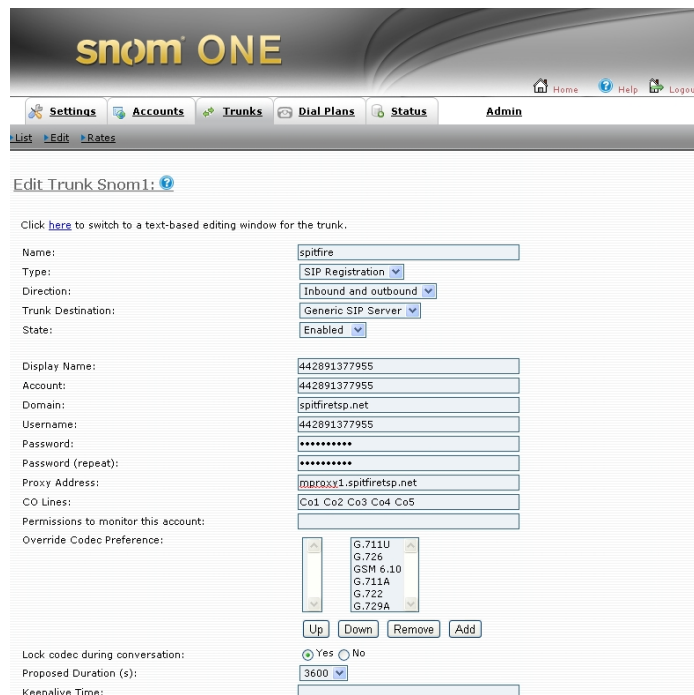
snom ONE

Home Help Logou

Settings Accounts Trunks Dial Plans Status Admin

List Edit Rates

Edit Trunk Snom1:

Click here to switch to a text-based editing window for the trunk.

| | |
|---|---|
| Name: | spitfire |
| Type: | SIP Registration |
| Direction: | Inbound and outbound |
| Trunk Destination: | Generic SIP Server |
| State: | Enabled |
| Display Name: | 442891377955 |
| Account: | 442891377955 |
| Domain: | spitfiretsp.net |
| Username: | 442891377955 |
| Password: | ••••••••••• |
| Password (repeat): | ••••••••••• |
| Proxy Address: | mproxy1.spitfiretsp.net |
| CO Lines: | Co1 Co2 Co3 Co4 Co5 |
| Permissions to monitor this account: | |
| Override Codec Preference: | G.711U G.726 GSM 6.10 G.711A G.722 G.729A |
| | Up Down Remove Add |
| Lock codec during conversation: | Yes No |
| Proposed Duration (s): | 3600 |
| Keepalive Time: | |